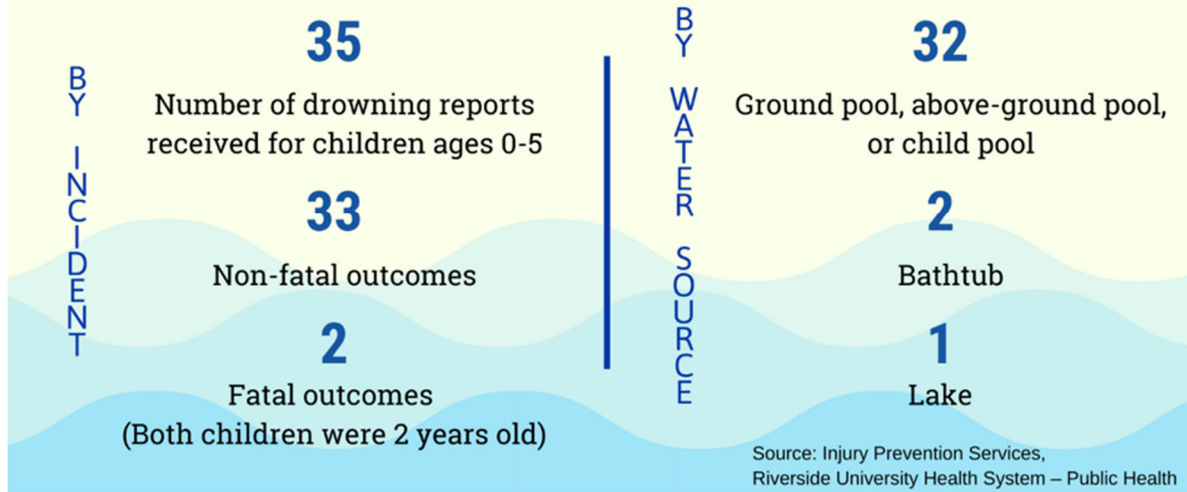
BY INCIDENT

35

Number of drowning reports received for children ages 0-5

33

Non-fatal outcomes

2

Fatal outcomes
(Both children were 2 years old)

BY WATER SOURCE

32

Ground pool, above-ground pool, or child pool

2

Bathtub

1

Lake

Source: Injury Prevention Services,
Riverside University Health System – Public Health